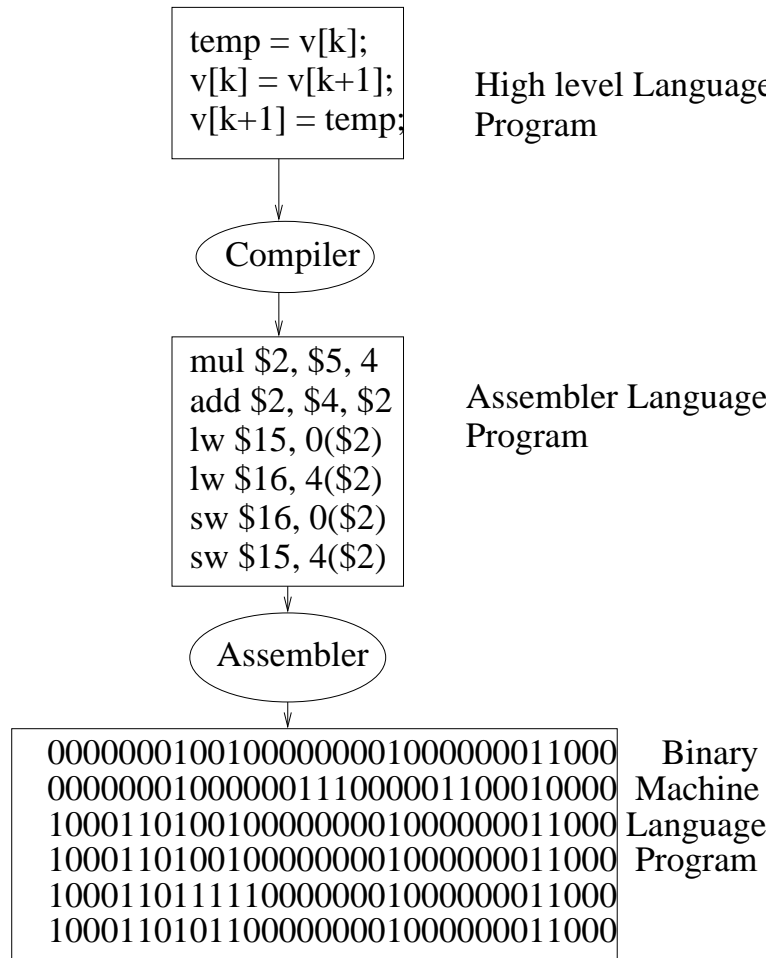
temp = v[k];
v[k] = v[k+1];
v[k+1] = temp;

High level Language
Program

Compiler

mul \$2, \$5, 4
add \$2, \$4, \$2
lw \$15, 0(\$2)
lw \$16, 4(\$2)
sw \$16, 0(\$2)
sw \$15, 4(\$2)

Assembler Language
Program

Assembler

00000001001000000001000000011000
00000001000000111000001100010000
10001101001000000001000000011000
10001101001000000001000000011000
10001101111100000001000000011000
10001101011000000001000000011000

Binary
Machine
Language
Program